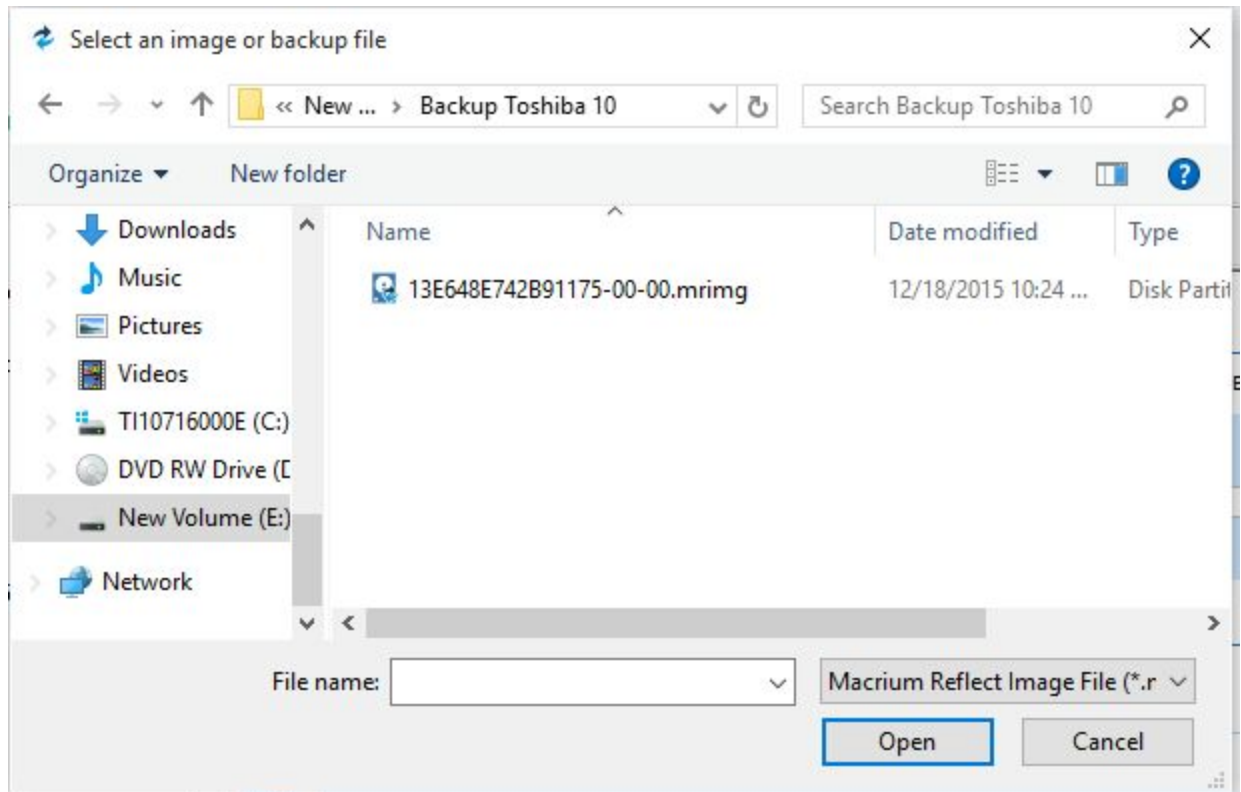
Select an image or backup file

« New ... › Backup Toshiba 10

Search Backup Toshiba 10

Organize ▾ New folder

Downloads
Music
Pictures
Videos
TI10716000E (C:)
DVD RW Drive (D
New Volume (E:)
Network

| Name | Date modified | Type |
|---|---|---|
| 13E648E742B91175-00-00.mrimg | 12/18/2015 10:24 ... | Disk Partit |

File name:

Macrium Reflect Image File (*.r

Open

Cancel